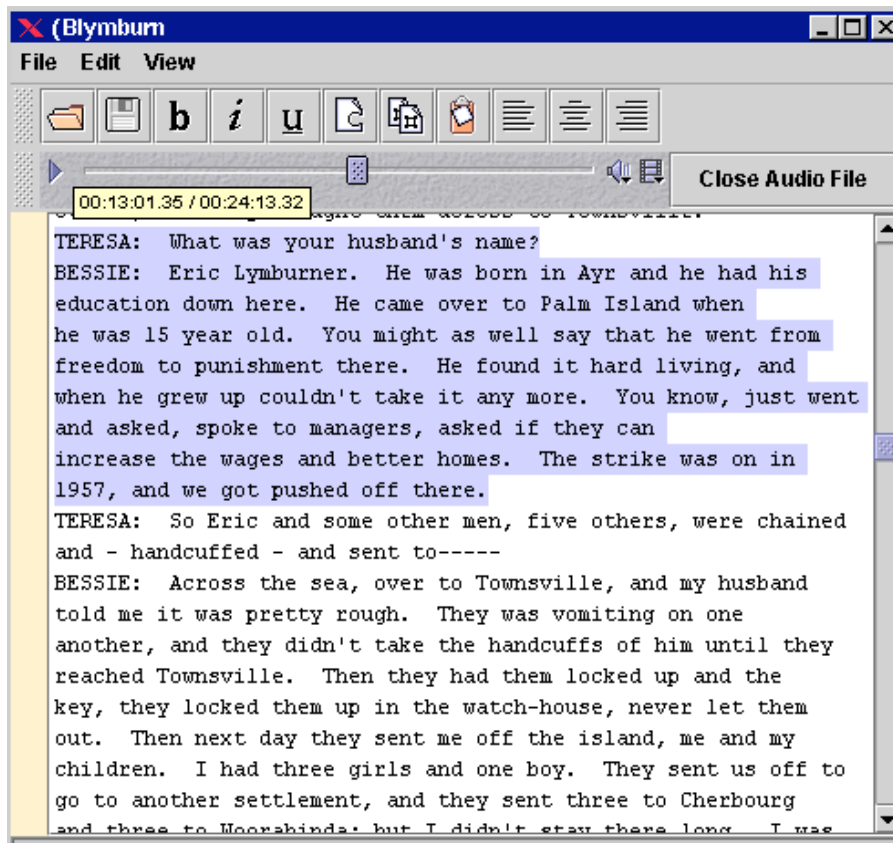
(Blymburn

File Edit View

b i u

Close Audio File

00:13:01.35 / 00:24:13.32

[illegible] across to Townsville.

TERESA: What was your husband's name?

BESSIE: Eric Lymburner. He was born in Ayr and he had his education down here. He came over to Palm Island when he was 15 year old. You might as well say that he went from freedom to punishment there. He found it hard living, and when he grew up couldn't take it any more. You know, just went and asked, spoke to managers, asked if they can increase the wages and better homes. The strike was on in 1957, and we got pushed off there.

TERESA: So Eric and some other men, five others, were chained and - handcuffed - and sent to-----

BESSIE: Across the sea, over to Townsville, and my husband told me it was pretty rough. They was vomiting on one another, and they didn't take the handcuffs of him until they reached Townsville. Then they had them locked up and the key, they locked them up in the watch-house, never let them out. Then next day they sent me off the island, me and my children. I had three girls and one boy. They sent us off to go to another settlement, and they sent three to Cherbourg and three to Woorabinda; but I didn't stay there long. I was